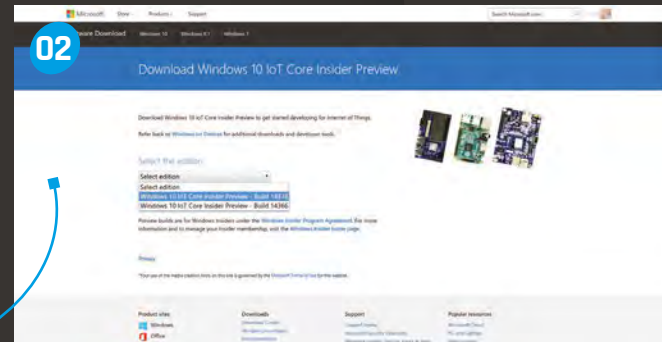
Microsoft Store Products Support

Search Microsoft.com

02

ware Download Windows 10 Windows 8.1 Windows 7

Download Windows 10 IoT Core Insider Preview

Download Windows 10 IoT Core Insider Preview to get started developing for Internet of Things.

Refer back to Windows IoT Preview for additional downloads and developer tools.

Select the edition

Select edition

Select edition

Windows 10 IoT Core Insider Preview - Build 14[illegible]

Windows 10 IoT Core Insider Preview - Build 14366

Preview builds are for Windows Insiders under the Windows Insider Program Agreement. For more information and to manage your Insider membership, visit the Windows Insider home page.

Privacy

*Your use of the media creation tools on this site is governed by the Microsoft Terms of Use for this website.

Product sites

Windows

Office

Downloads

Support

Popular resources

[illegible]